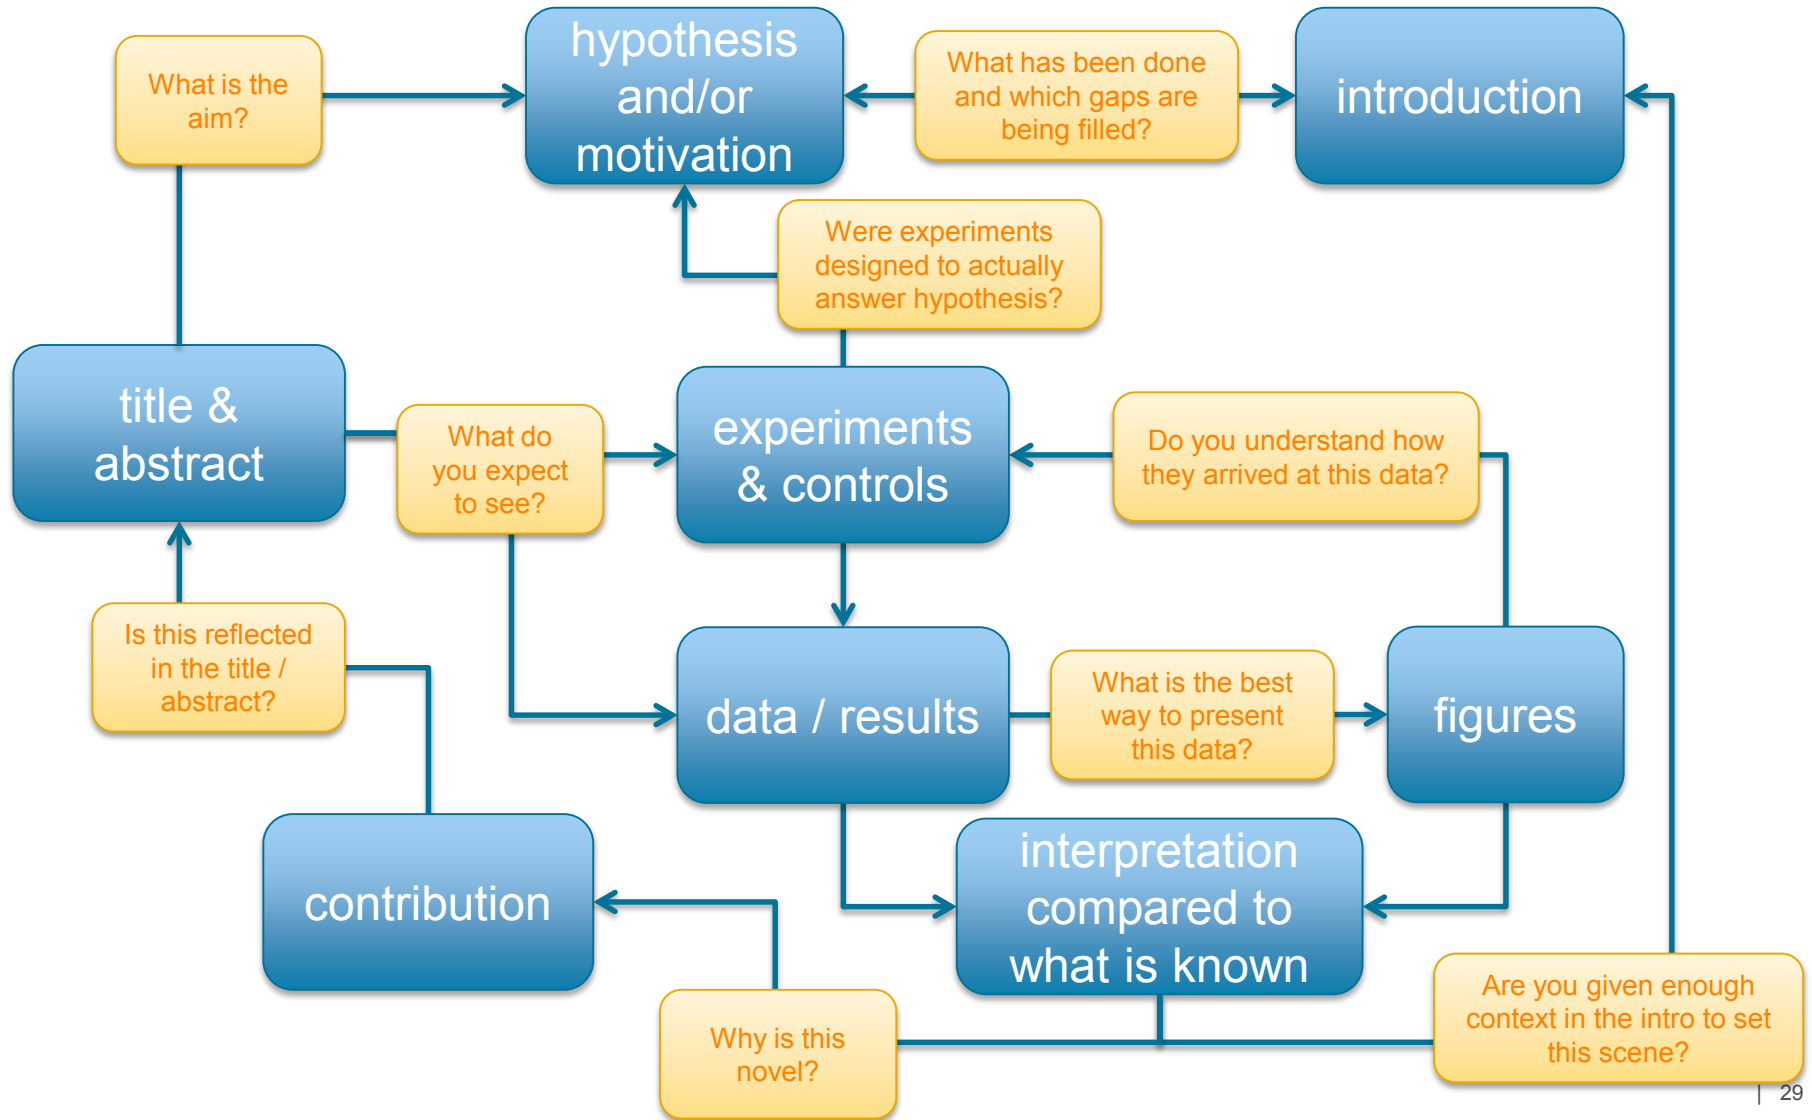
What is the aim?

hypothesis and/or motivation

What has been done and which gaps are being filled?

introduction

Were experiments designed to actually answer hypothesis?

title & abstract

What do you expect to see?

experiments & controls

Do you understand how they arrived at this data?

Is this reflected in the title / abstract?

data / results

What is the best way to present this data?

figures

contribution

interpretation compared to what is known

Why is this novel?

Are you given enough context in the intro to set this scene?

29